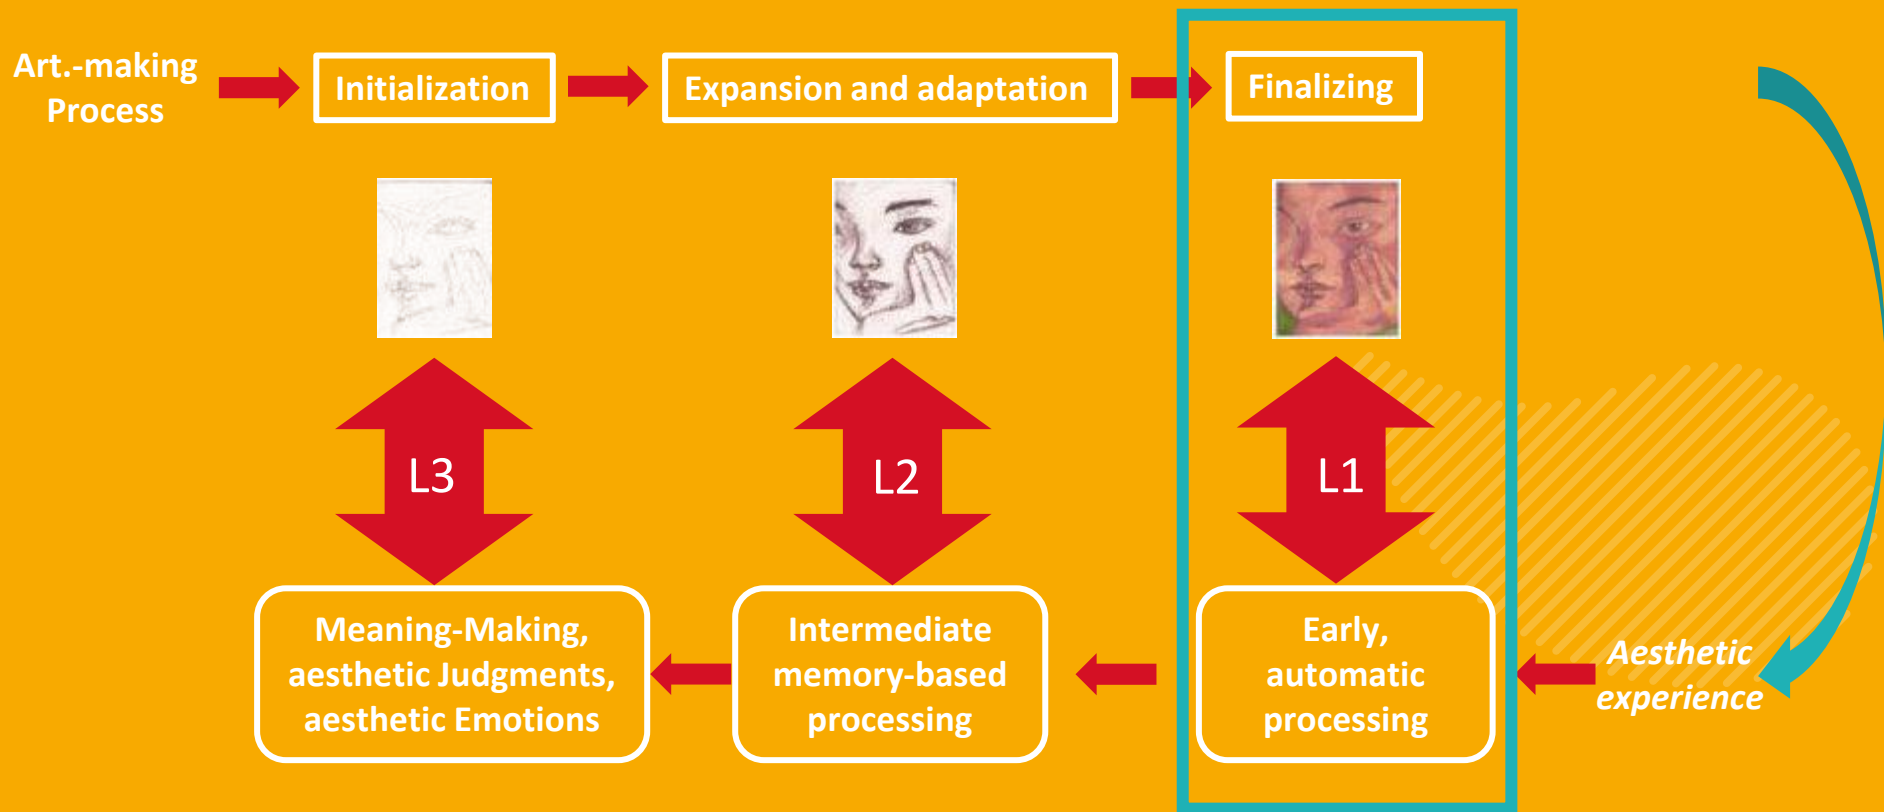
Art.-making Process

Initialization

Expansion and adaptation

Finalizing

L3

L2

L1

Meaning-Making, aesthetic Judgments, aesthetic Emotions

Intermediate memory-based processing

Early, automatic processing

Aesthetic experience